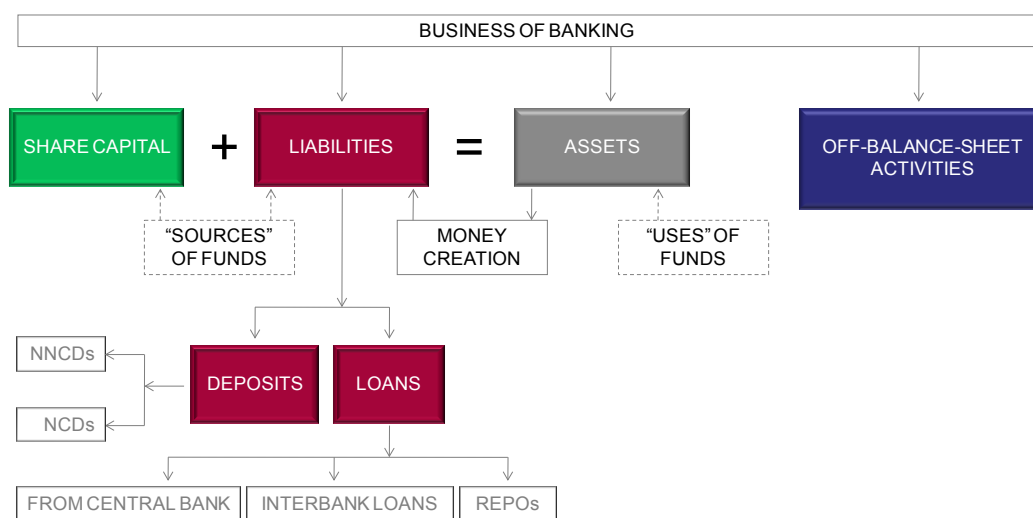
BUSINESS OF BANKING

SHARE CAPITAL + LIABILITIES = ASSETS

OFF-BALANCE-SHEET ACTIVITIES

"SOURCES" OF FUNDS

MONEY CREATION

"USES" OF FUNDS

NNCDs

NCDs

DEPOSITS

LOANS

FROM CENTRAL BANK

INTERBANK LOANS

REPOs